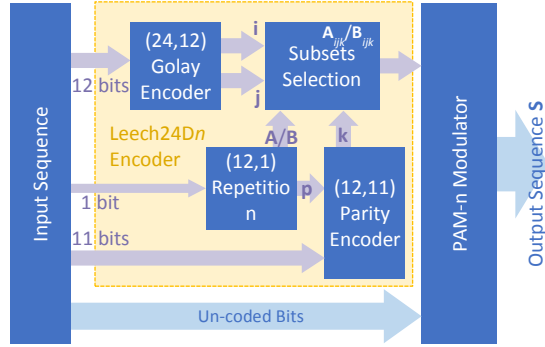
Input Sequence

12 bits

(24,12) Golay Encoder

i

j

$A_{ijk}/B_{ijk}$ Subsets Selection

Leech24D*n* Encoder

A/B

k

1 bit

(12,1) Repetition

p

(12,11) Parity Encoder

11 bits

Un-coded Bits

PAM-n Modulator

Output Sequence S